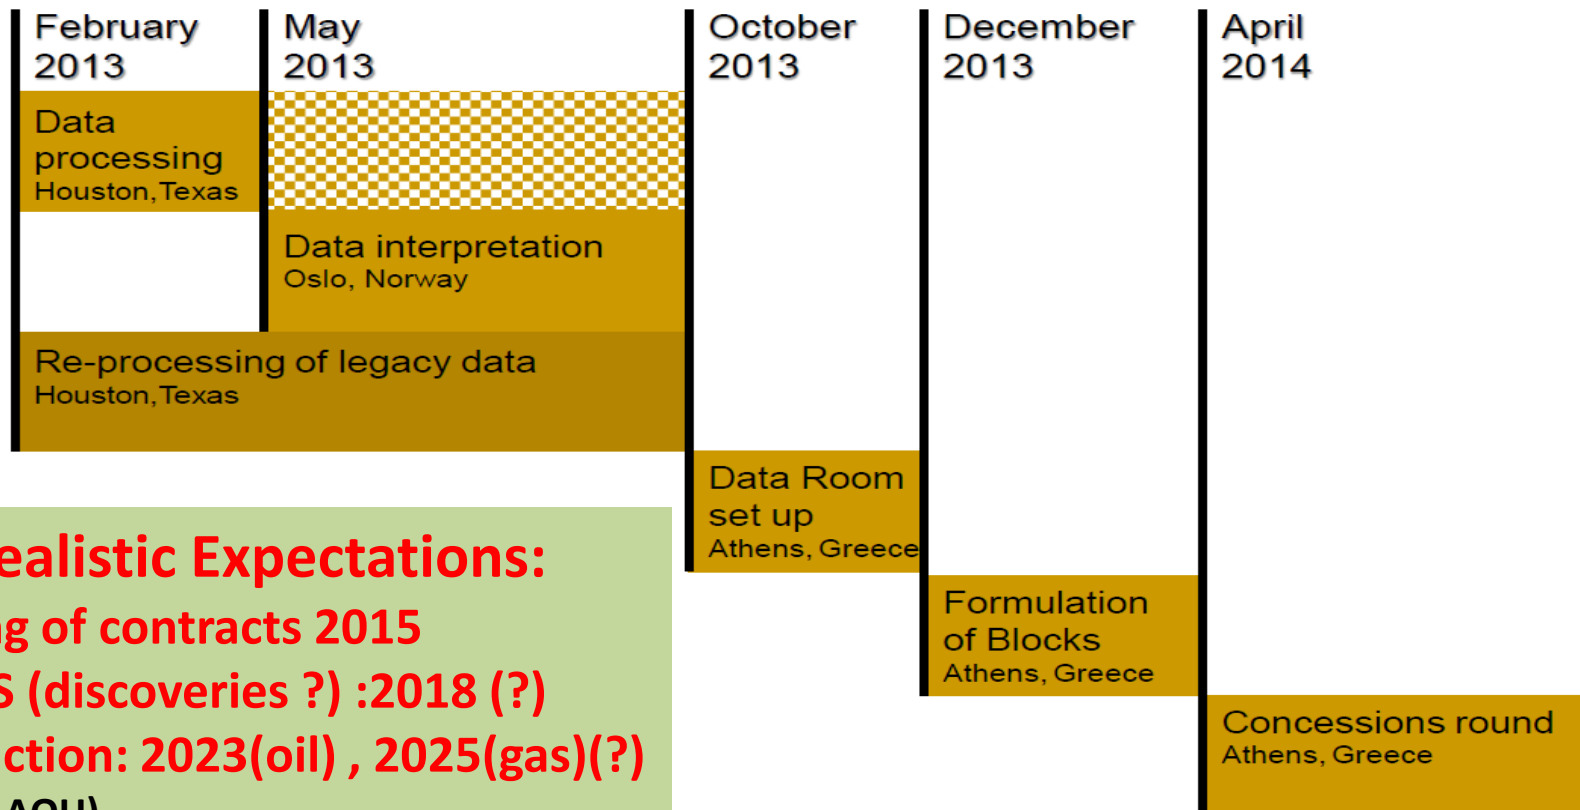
February 2013

May 2013

October 2013

December 2013

April 2014

Data processing
Houston, Texas

Data interpretation
Oslo, Norway

Re-processing of legacy data
Houston, Texas

Data Room set up
Athens, Greece

Formulation of Blocks
Athens, Greece

Concessions round
Athens, Greece

ealistic Expectations:
g of contracts 2015
S (discoveries ?) :2018 (?)
ction: 2023(oil) , 2025(gas)(?)
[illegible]